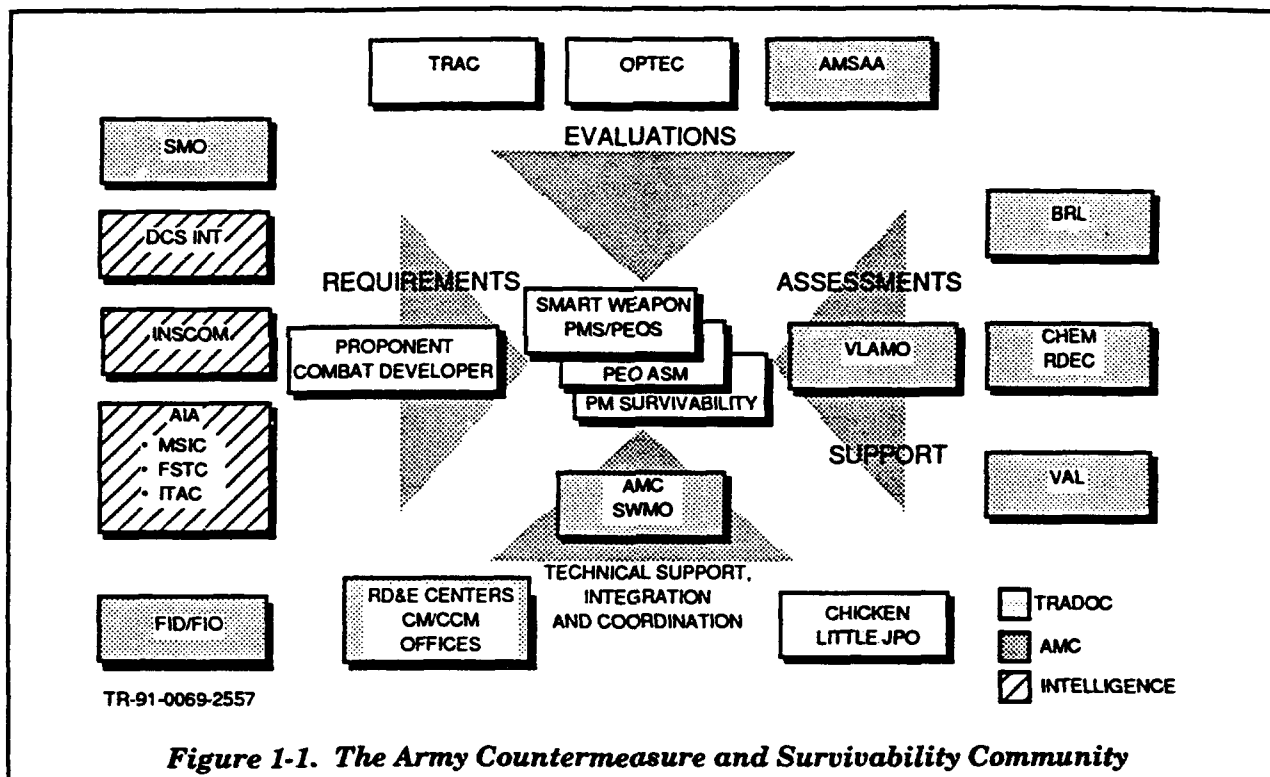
TRAC

OPTEC

AMSAA

EVALUATIONS

SMO

DCS INT

INSCOM

AIA
• MSIC
• FSTC
• ITAC

FID/FIO

REQUIREMENTS

PROPONENT COMBAT DEVELOPER

SMART WEAPON PMS/PEOS

PEO ASM

PM SURVIVABILITY

ASSESSMENTS

VLAMO

SUPPORT

BRL

CHEM RDEC

VAL

AMC SWMO

TECHNICAL SUPPORT, INTEGRATION AND COORDINATION

RD&E CENTERS CM/CCM OFFICES

CHICKEN LITTLE JPO

TRADOC

AMC

INTELLIGENCE

TR-91-0069-2557

Figure 1-1. The Army Countermeasure and Survivability Community